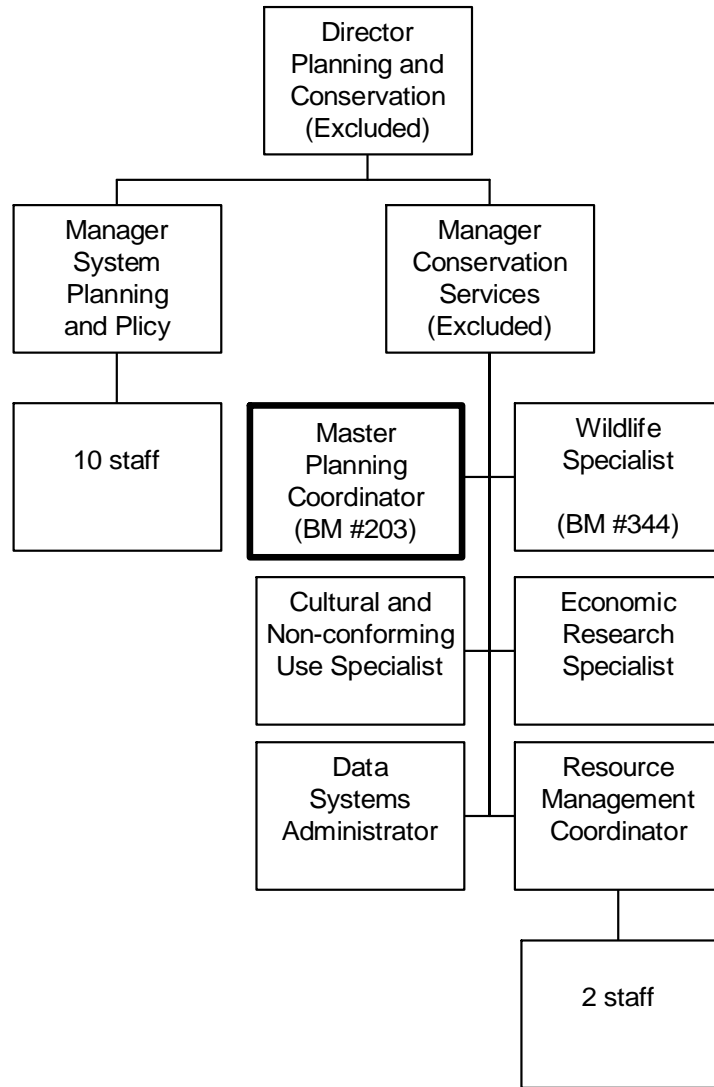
Director Planning and Conservation (Excluded)

Manager System Planning and Plicy

10 staff

Manager Conservation Services (Excluded)

Master Planning Coordinator (BM #203)

Wildlife Specialist (BM #344)

Cultural and Non-conforming Use Specialist

Economic Research Specialist

Data Systems Administrator

Resource Management Coordinator

2 staff